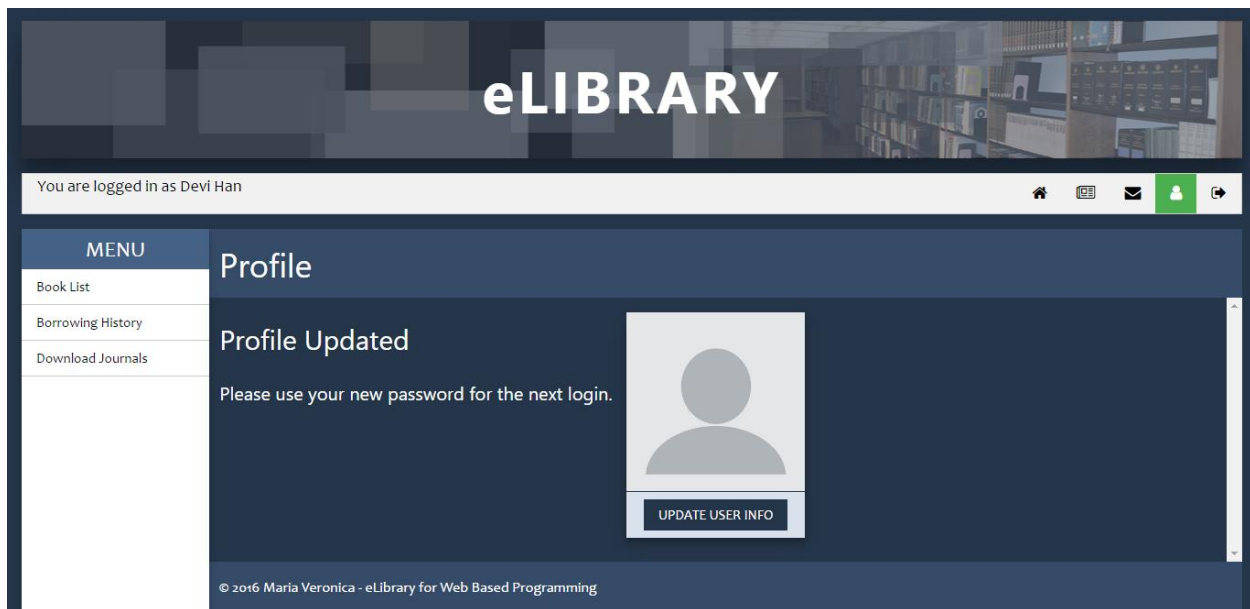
eLIBRARY

You are logged in as Devi Han

MENU

Book List

Borrowing History

Download Journals

Profile

Profile Updated

Please use your new password for the next login.

UPDATE USER INFO

© 2016 Maria Veronica - eLibrary for Web Based Programming